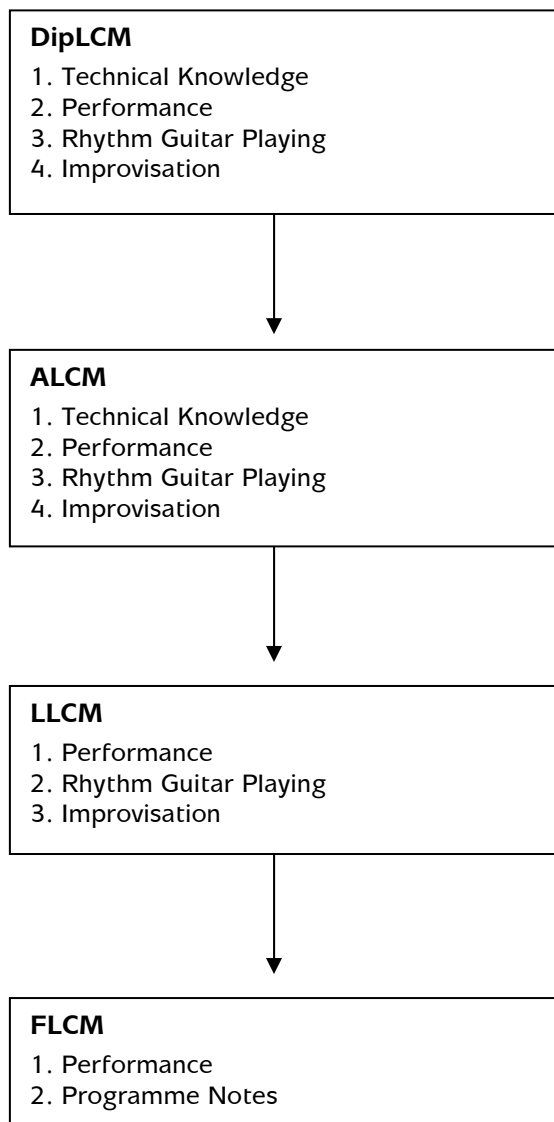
**DipLCM**
1. Technical Knowledge
2. Performance
3. Rhythm Guitar Playing
4. Improvisation

**ALCM**
1. Technical Knowledge
2. Performance
3. Rhythm Guitar Playing
4. Improvisation

**LLCM**
1. Performance
2. Rhythm Guitar Playing
3. Improvisation

**FLCM**
1. Performance
2. Programme Notes